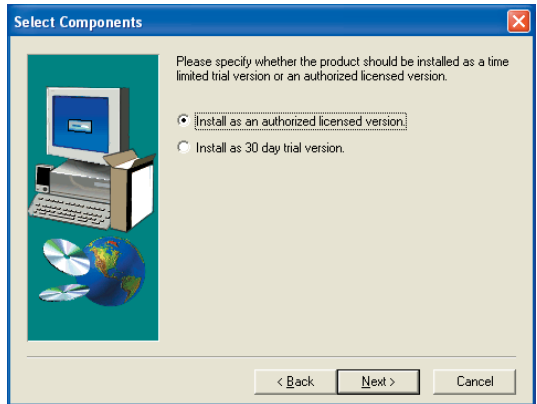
Select Components

Please specify whether the product should be installed as a time limited trial version or an authorized licensed version.

Install as an authorized licensed version.

Install as 30 day trial version.

< Back

Next >

Cancel